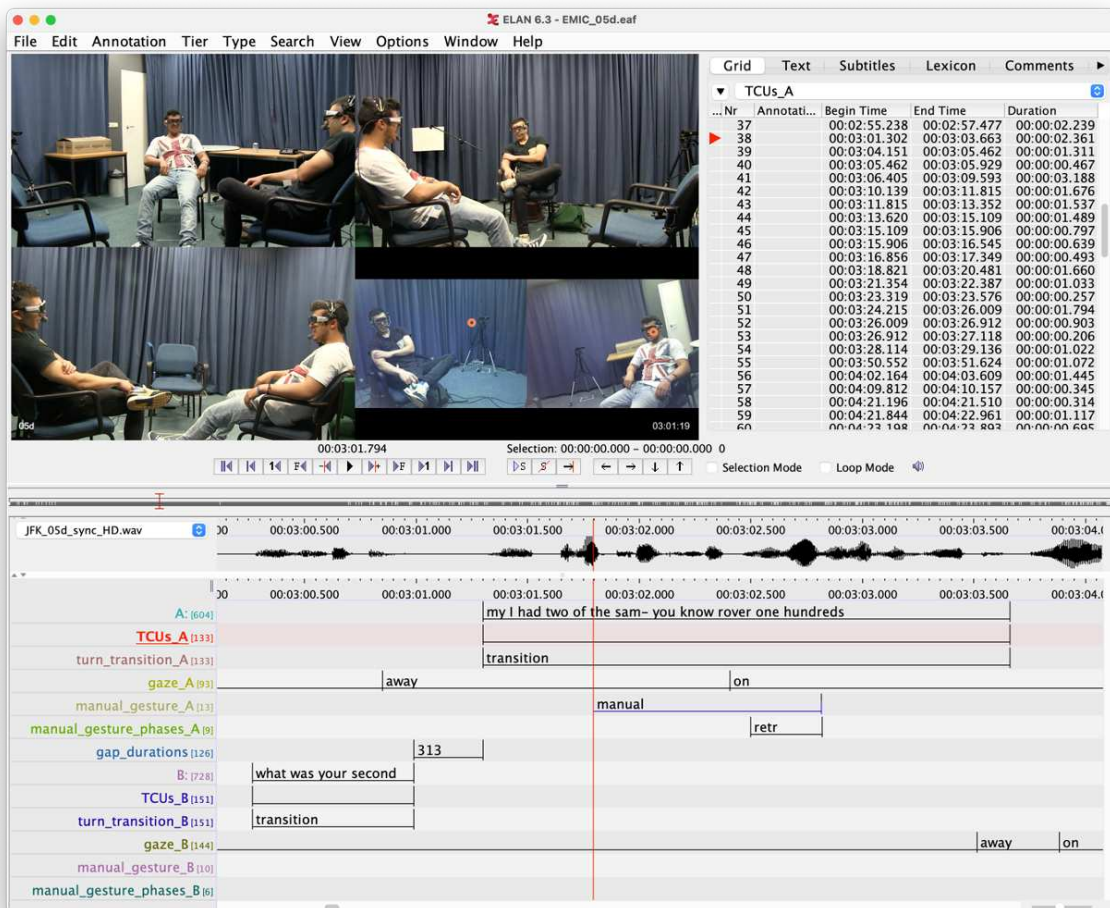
ELAN 6.3 - EMIC_05d.eaf

File Edit Annotation Tier Type Search View Options Window Help

Grid Text Subtitles Lexicon Comments

TCUs_A

| Nr | Annotati... | Begin Time | End Time | Duration |
|---|---|---|---|---|
| 37 | | 00:02:55.238 | 00:02:57.477 | 00:00:02.239 |
| 38 | | 00:03:01.302 | 00:03:03.663 | 00:00:02.361 |
| 39 | | 00:03:04.151 | 00:03:05.462 | 00:00:01.311 |
| 40 | | 00:03:05.462 | 00:03:05.929 | 00:00:00.467 |
| 41 | | 00:03:06.405 | 00:03:09.593 | 00:00:03.188 |
| 42 | | 00:03:10.139 | 00:03:11.815 | 00:00:01.676 |
| 43 | | 00:03:11.815 | 00:03:13.352 | 00:00:01.537 |
| 44 | | 00:03:13.620 | 00:03:15.109 | 00:00:01.489 |
| 45 | | 00:03:15.109 | 00:03:15.906 | 00:00:00.797 |
| 46 | | 00:03:15.906 | 00:03:16.545 | 00:00:00.639 |
| 47 | | 00:03:16.856 | 00:03:17.349 | 00:00:00.493 |
| 48 | | 00:03:18.821 | 00:03:20.481 | 00:00:01.660 |
| 49 | | 00:03:21.354 | 00:03:22.387 | 00:00:01.033 |
| 50 | | 00:03:23.319 | 00:03:23.576 | 00:00:00.257 |
| 51 | | 00:03:24.215 | 00:03:26.009 | 00:00:01.794 |
| 52 | | 00:03:26.009 | 00:03:26.912 | 00:00:00.903 |
| 53 | | 00:03:26.912 | 00:03:27.118 | 00:00:00.206 |
| 54 | | 00:03:28.114 | 00:03:29.136 | 00:00:01.022 |
| 55 | | 00:03:50.552 | 00:03:51.624 | 00:00:01.072 |
| 56 | | 00:04:02.164 | 00:04:03.609 | 00:00:01.445 |
| 57 | | 00:04:09.812 | 00:04:10.157 | 00:00:00.345 |
| 58 | | 00:04:21.196 | 00:04:21.510 | 00:00:00.314 |
| 59 | | 00:04:21.844 | 00:04:22.961 | 00:00:01.117 |
| 60 | | 00:04:23.198 | 00:04:23.893 | 00:00:00.695 |

05d
03:01:19

00:03:01.794
Selection: 00:00:00.000 - 00:00:00.000 0
Selection Mode Loop Mode

JFK_05d_sync_HD.wav
00:03:00.500 00:03:01.000 00:03:01.500 00:03:02.000 00:03:02.500 00:03:03.000 00:03:03.500

A: [604] my I had two of the sam- you know rover one hundreds
TCUs_A [133]
turn_transition_A [133] transition
gaze_A [93] away on
manual_gesture_A [13] manual
manual_gesture_phases_A [9] retr
gap_durations [126] 313
B: [728] what was your second
TCUs_B [151]
turn_transition_B [151] transition
gaze_B [144] away on
manual_gesture_B [10]
manual_gesture_phases_B [6]